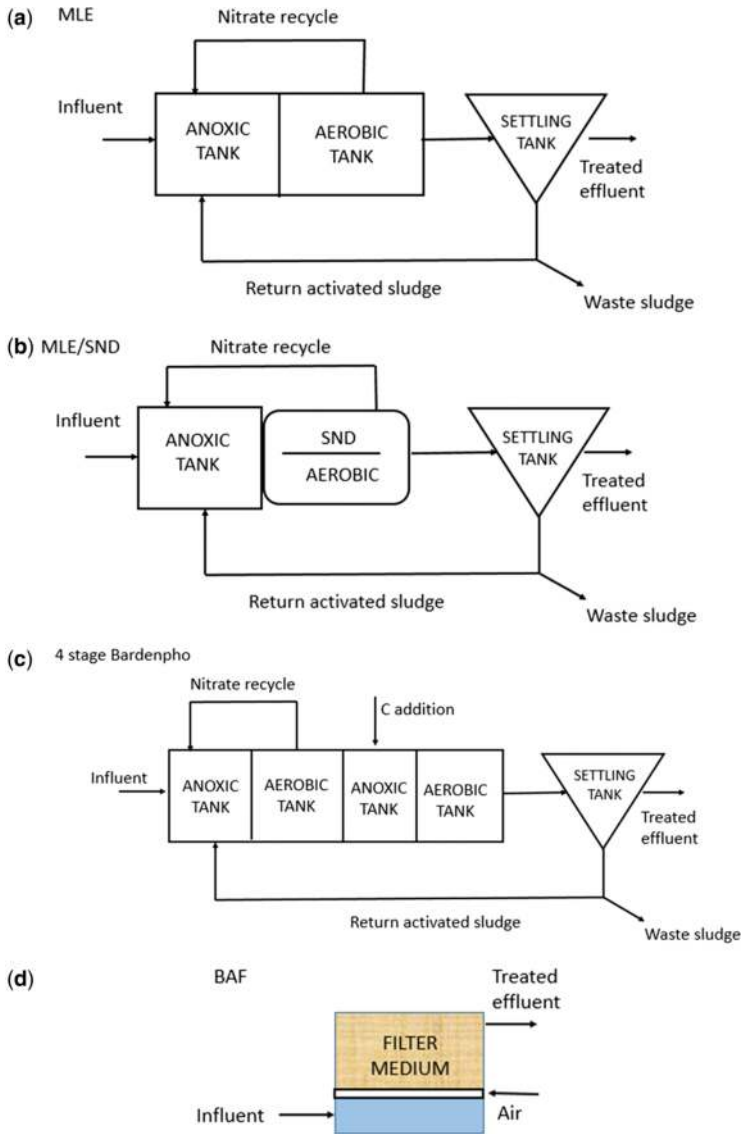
(a) MLE

Nitrate recycle

Influent

ANOXIC TANK

AEROBIC TANK

SETTLING TANK

Treated effluent

Return activated sludge

Waste sludge

(b) MLE/SND

Nitrate recycle

Influent

ANOXIC TANK

SND

AEROBIC

SETTLING TANK

Treated effluent

Return activated sludge

Waste sludge

(c) 4 stage Bardenpho

Nitrate recycle

C addition

Influent

ANOXIC TANK

AEROBIC TANK

ANOXIC TANK

AEROBIC TANK

SETTLING TANK

Treated effluent

Return activated sludge

Waste sludge

(d) BAF

Treated effluent

FILTER MEDIUM

Influent

Air